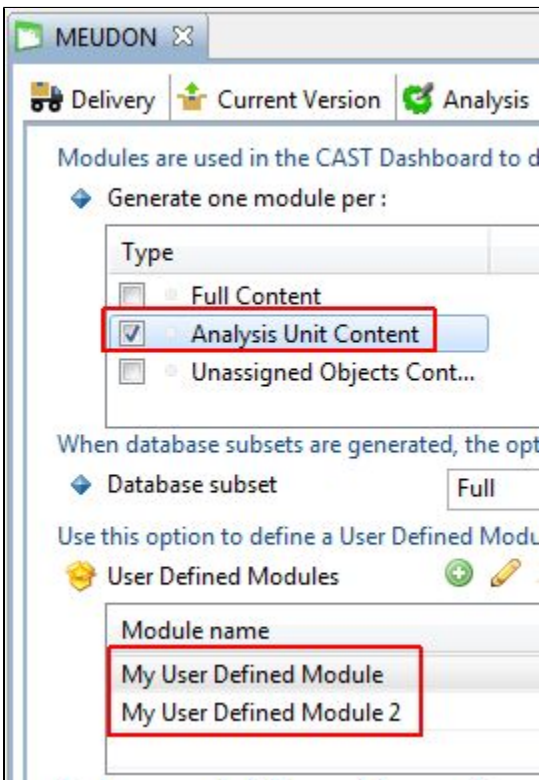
MEUDON

Delivery | Current Version | Analysis

Modules are used in the CAST Dashboard to d

Generate one module per :

| Type |
|---|
| Full Content |
| Analysis Unit Content |
| Unassigned Objects Cont... |

When database subsets are generated, the opt

Database subset Full

Use this option to define a User Defined Modu

User Defined Modules

| Module name |
|---|
| My User Defined Module |
| My User Defined Module 2 |